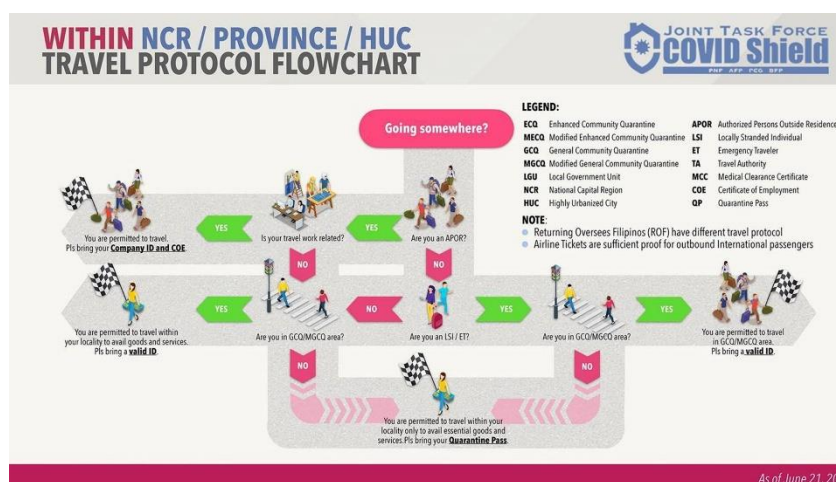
WITHIN NCR / PROVINCE / HUC
TRAVEL PROTOCOL FLOWCHART

JOINT TASK FORCE COVID Shield
PNP AFP PCG BFP

Going somewhere?

LEGEND:

| | | | |
|---|---|---|---|
| ECQ | Enhanced Community Quarantine | APOR | Authorized Persons Outside Residence |
| MECQ | Modified Enhanced Community Quarantine | LSI | Locally Stranded Individual |
| GCQ | General Community Quarantine | ET | Emergency Traveler |
| MGCQ | Modified General Community Quarantine | TA | Travel Authority |
| LGU | Local Government Unit | MCC | Medical Clearance Certificate |
| NCR | National Capital Region | COE | Certificate of Employment |
| HUC | Highly Urbanized City | QP | Quarantine Pass |

NOTE:
Returning Overseas Filipinos (ROF) have different travel protocol
Airline Tickets are sufficient proof for outbound International passengers

You are permitted to travel. Pls bring your Company ID and COE.

YES

Is your travel work related?

YES

Are you an APOR?

NO

NO

You are permitted to travel within your locality to avail goods and services. Pls bring a valid ID.

YES

Are you in GCQ/MGCQ area?

NO

Are you an LSI / ET?

YES

Are you in GCQ/MGCQ area?

YES

You are permitted to travel in GCQ/MGCQ area. Pls bring a valid ID.

NO

NO

You are permitted to travel within your locality only to avail essential goods and services. Pls bring your Quarantine Pass.

As of June 21, 20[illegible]